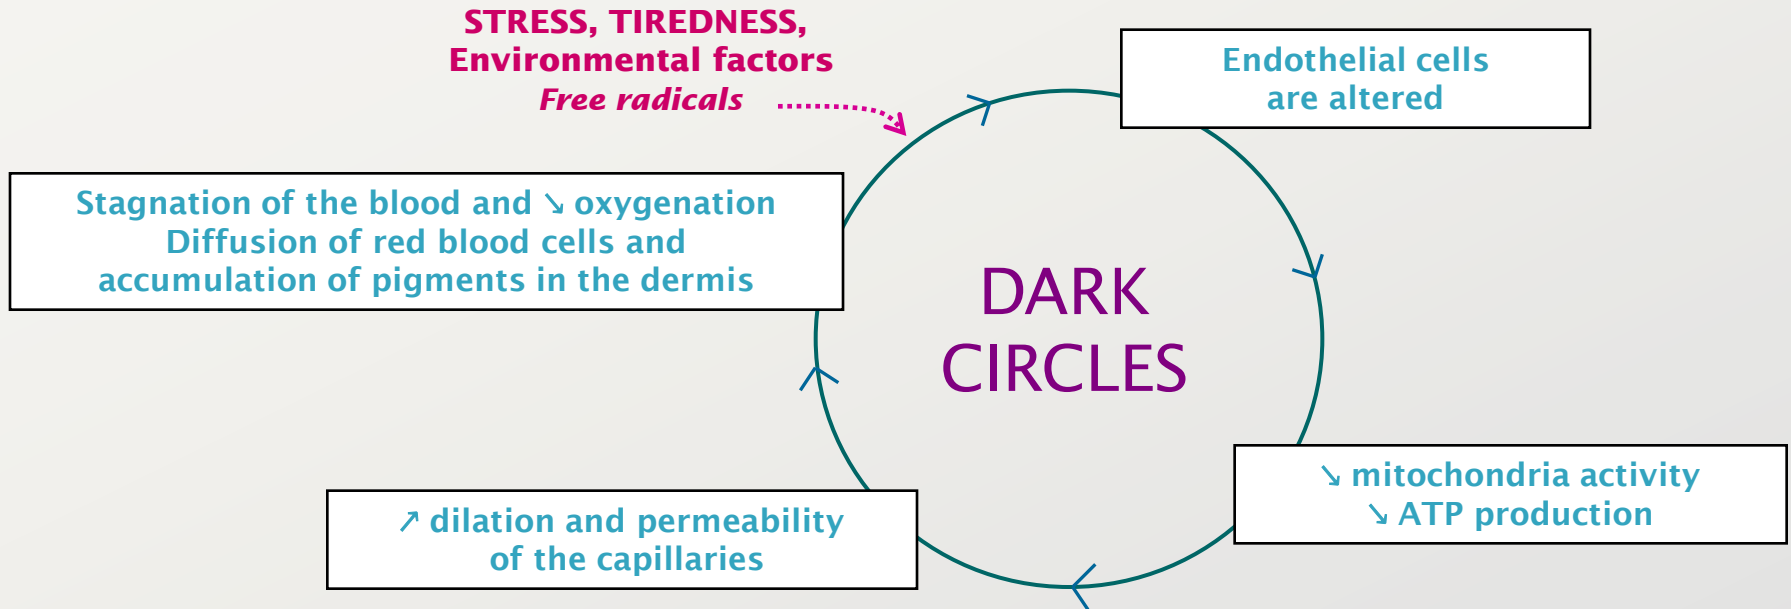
STRESS, TIREDNESS,
Environmental factors
Free radicals

Endothelial cells
are altered

Stagnation of the blood and ↘ oxygenation
Diffusion of red blood cells and
accumulation of pigments in the dermis

DARK
CIRCLES

↘ mitochondria activity
↘ ATP production

↗ dilation and permeability
of the capillaries